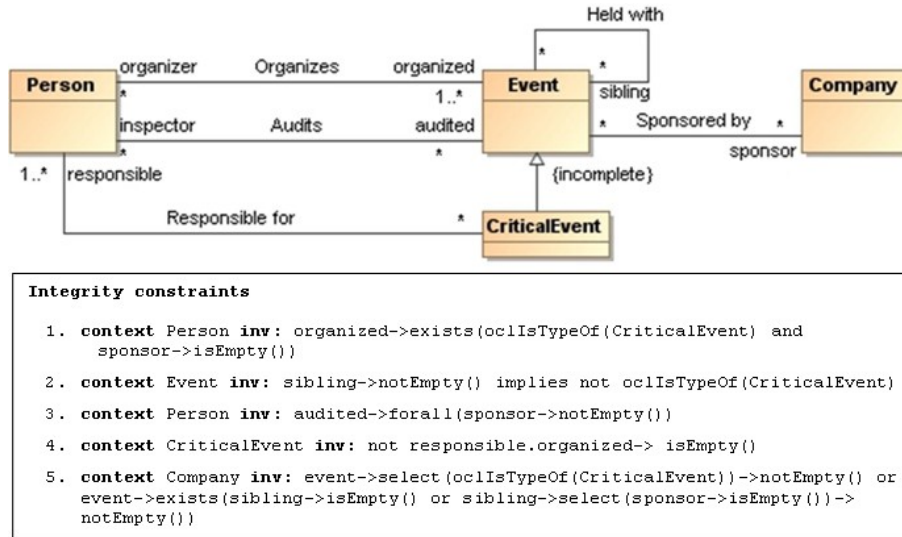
Held with

Person

organizer

Organizes

organized

Event

Company

*

1..*

*

*

sibling

inspector

Audits

audited

*

Sponsored by

*

*

*

sponsor

1..*

responsible

{incomplete}

Responsible for

*

CriticalEvent

Integrity constraints

1. context Person inv: organized->exists(oclIsTypeOf(CriticalEvent) and sponsor->isEmpty())

2. context Event inv: sibling->notEmpty() implies not oclIsTypeOf(CriticalEvent)

3. context Person inv: audited->forall(sponsor->notEmpty())

4. context CriticalEvent inv: not responsible.organized-> isEmpty()

5. context Company inv: event->select(oclIsTypeOf(CriticalEvent))->notEmpty() or event->exists(sibling->isEmpty() or sibling->select(sponsor->isEmpty())->notEmpty())